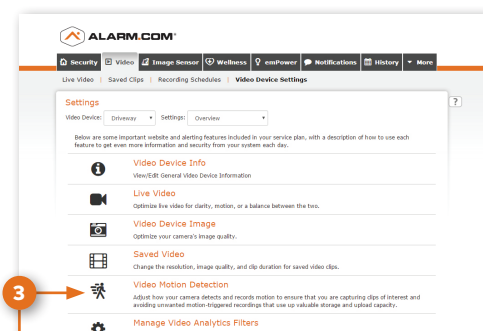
ALARM.COM

Security | Video | Image Sensor | Wellness | emPower | Notifications | History | More

Live Video | Saved Clips | Recording Schedules | Video Device Settings

Settings

?

Video Device: Driveway Settings: Overview

Below are some important website and alerting features included in your service plan, with a description of how to use each feature to get even more information and security from your system each day.

Video Device Info
View/Edit General Video Device Information

Live Video
Optimize live video for clarity, motion, or a balance between the two.

Video Device Image
Optimize your camera's image quality.

Saved Video
Change the resolution, image quality, and clip duration for saved video clips.

3

Video Motion Detection
Adjust how your camera detects and records motion to ensure that you are capturing clips of interest and avoiding unwanted motion-triggered recordings that use up valuable storage and upload capacity.

Manage Video Analytics Filters